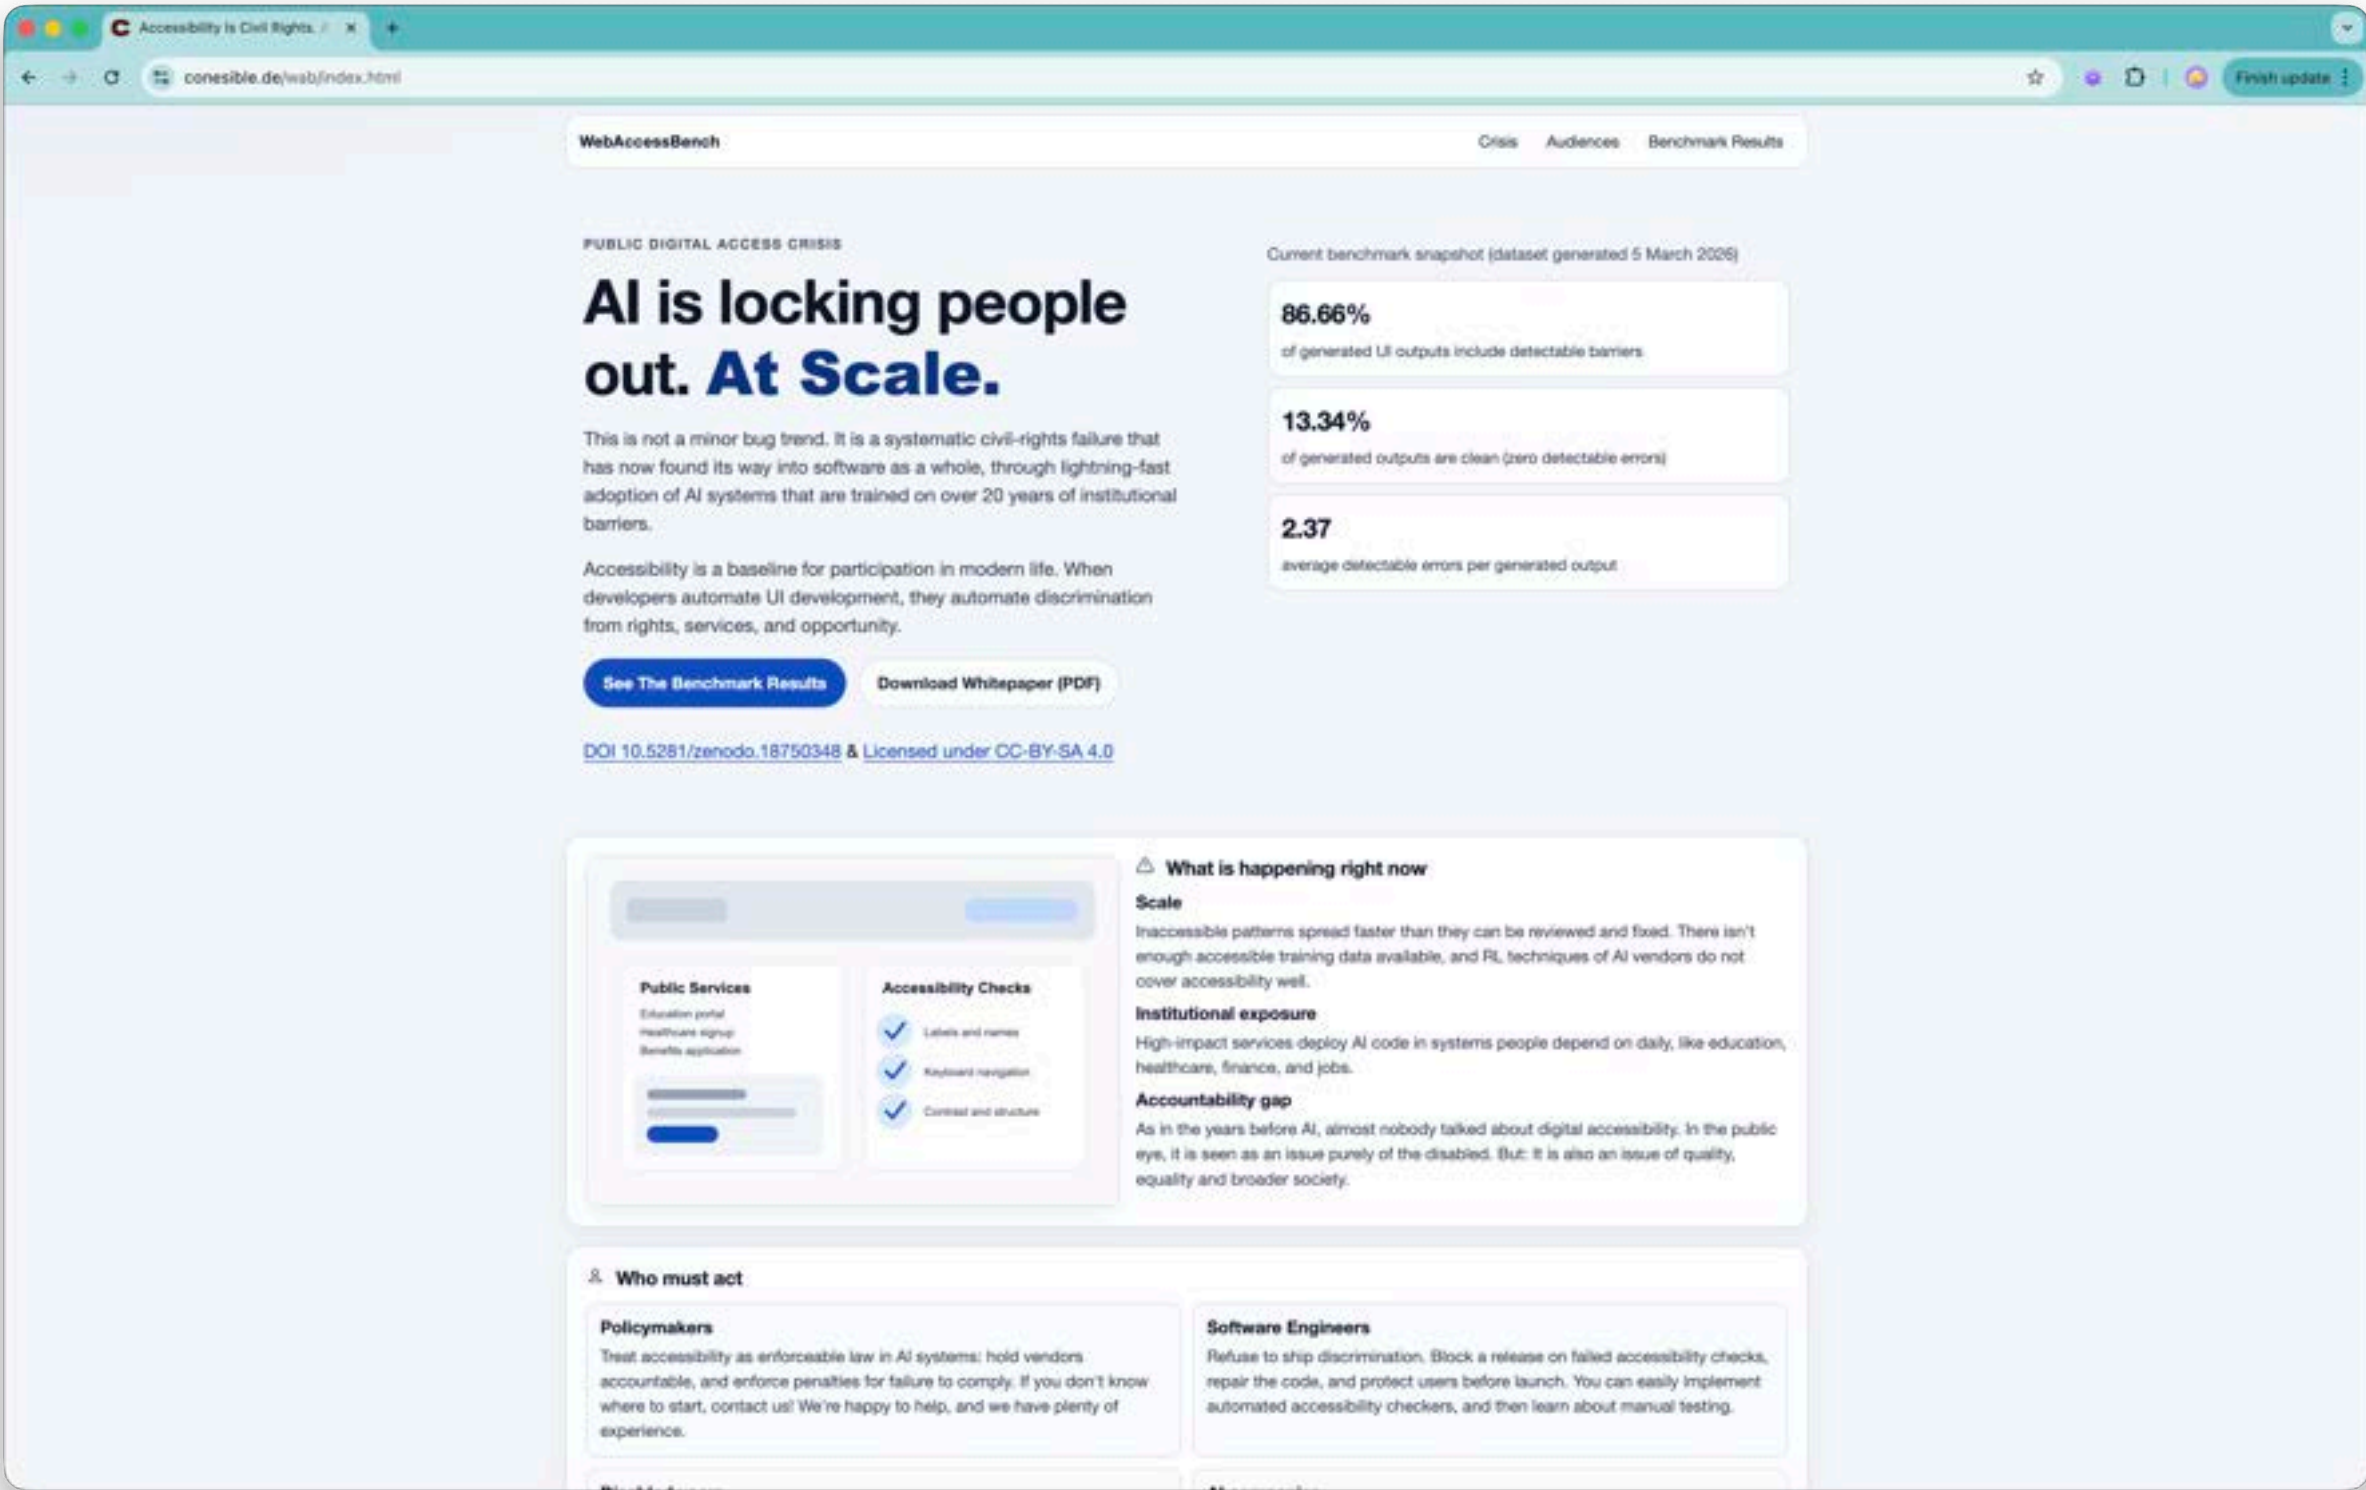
Accessibility Is Civil Rights. /

conesible.de/web/index.html

Finish update

WebAccessBench

Crisis Audiences Benchmark Results

PUBLIC DIGITAL ACCESS CRISIS

AI is locking people out. At Scale.

This is not a minor bug trend. It is a systematic civil-rights failure that has now found its way into software as a whole, through lightning-fast adoption of AI systems that are trained on over 20 years of institutional barriers.

Accessibility is a baseline for participation in modern life. When developers automate UI development, they automate discrimination from rights, services, and opportunity.

See The Benchmark Results

Download Whitepaper (PDF)

DOI 10.5281/zenodo.18750348 & Licensed under CC-BY-SA 4.0

Current benchmark snapshot (dataset generated 5 March 2026)

86.66%
of generated UI outputs include detectable barriers

13.34%
of generated outputs are clean (zero detectable errors)

2.37
average detectable errors per generated output

Public Services
Education portal
Healthcare signup
Benefits application

Accessibility Checks
Labels and names
Keyboard navigation
Contrast and structure

What is happening right now

Scale
Inaccessible patterns spread faster than they can be reviewed and fixed. There isn't enough accessible training data available, and RL techniques of AI vendors do not cover accessibility well.

Institutional exposure
High-impact services deploy AI code in systems people depend on daily, like education, healthcare, finance, and jobs.

Accountability gap
As in the years before AI, almost nobody talked about digital accessibility. In the public eye, it is seen as an issue purely of the disabled. But: It is also an issue of quality, equality and broader society.

Who must act

Policymakers
Treat accessibility as enforceable law in AI systems: hold vendors accountable, and enforce penalties for failure to comply. If you don't know where to start, contact us! We're happy to help, and we have plenty of experience.

Software Engineers
Refuse to ship discrimination. Block a release on failed accessibility checks, repair the code, and protect users before launch. You can easily implement automated accessibility checkers, and then learn about manual testing.

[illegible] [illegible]